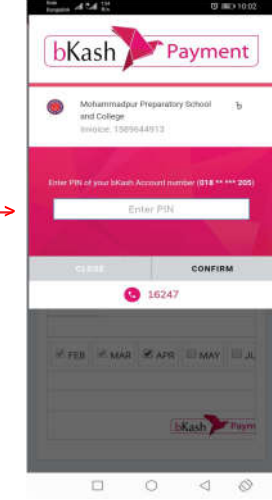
10:02

bKash Payment

Mohammadpur Preparatory School and College
Invoice: 1589644913

Enter PIN of your bKash Account number (018 ** *** 205)

Enter PIN

CLOSE

CONFIRM

16247

FEB MAR APR MAY JU

bKash Paym